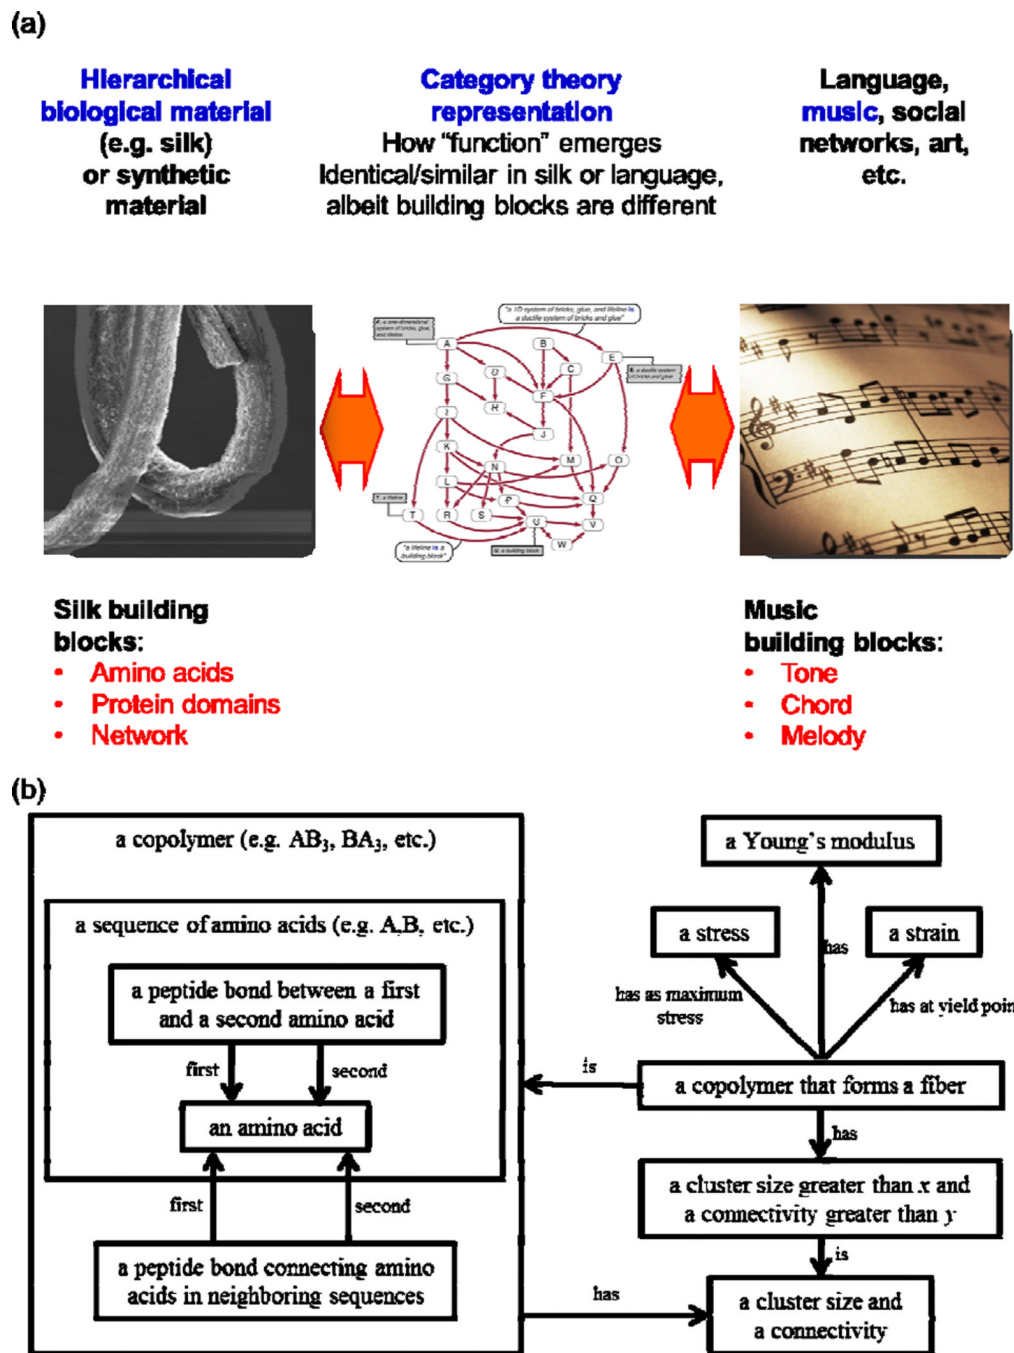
(a)

Hierarchical biological material (e.g. silk) or synthetic material

Category theory representation
How "function" emerges
Identical/similar in silk or language, albeit building blocks are different

Language, music, social networks, art, etc.

"a 1D system of bricks, glue, and lifeline is a ductile system of bricks and glue"

A: a one-dimensional system of bricks, glue, and lifeline

E: a ductile system of bricks and glue

T: a lifeline

"a lifeline is a building block"

W: a building block

A, B, C, D, E, F, G, H, I, J, K, L, M, N, O, P, Q, R, S, T, U, V, W

Silk building blocks:
• Amino acids
• Protein domains
• Network

Music building blocks:
• Tone
• Chord
• Melody

(b)

a copolymer (e.g. $AB_3$, $BA_3$, etc.)

a sequence of amino acids (e.g. A,B, etc.)

a peptide bond between a first and a second amino acid

first

second

an amino acid

first

second

a peptide bond connecting amino acids in neighboring sequences

a Young's modulus

a stress

a strain

has

has as maximum stress

has at yield poin

is

a copolymer that forms a fiber

has

a cluster size greater than $x$ and a connectivity greater than $y$

is

has

a cluster size and a connectivity